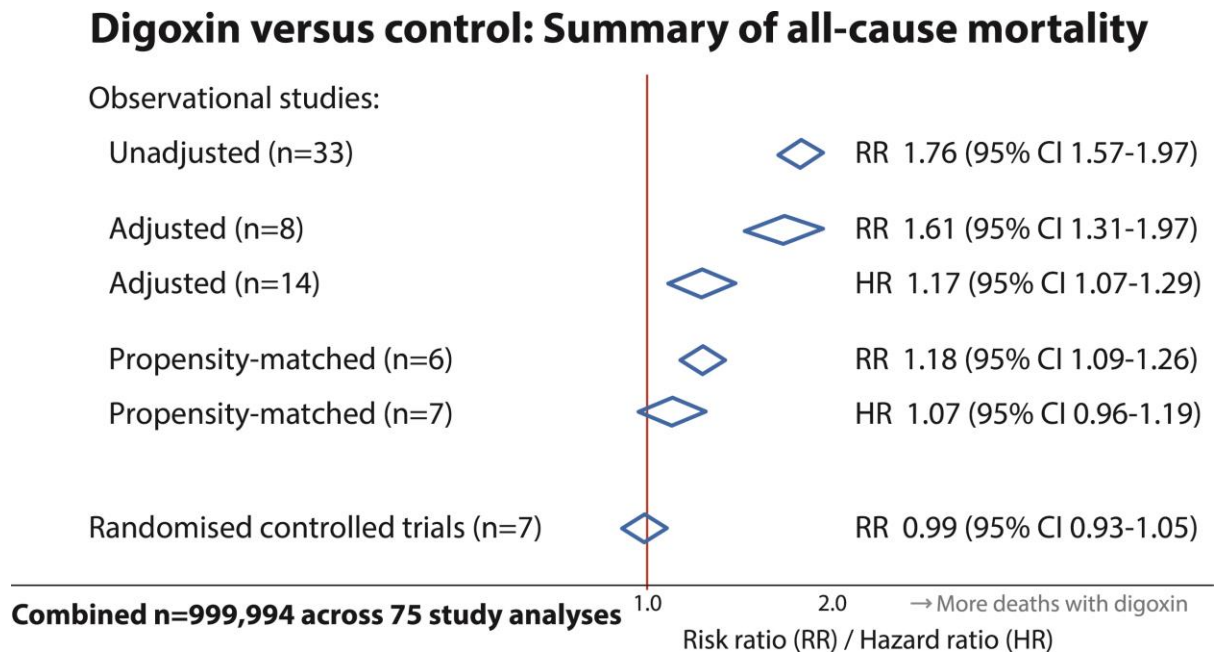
Digoxin versus control: Summary of all-cause mortality

Observational studies:

| | |
|---|---|
| Unadjusted (n=33) | RR 1.76 (95% CI 1.57-1.97) |
| Adjusted (n=8) | RR 1.61 (95% CI 1.31-1.97) |
| Adjusted (n=14) | HR 1.17 (95% CI 1.07-1.29) |
| Propensity-matched (n=6) | RR 1.18 (95% CI 1.09-1.26) |
| Propensity-matched (n=7) | HR 1.07 (95% CI 0.96-1.19) |
| Randomised controlled trials (n=7) | RR 0.99 (95% CI 0.93-1.05) |

Combined n=999,994 across 75 study analyses

1.0 2.0 → More deaths with digoxin

Risk ratio (RR) / Hazard ratio (HR)